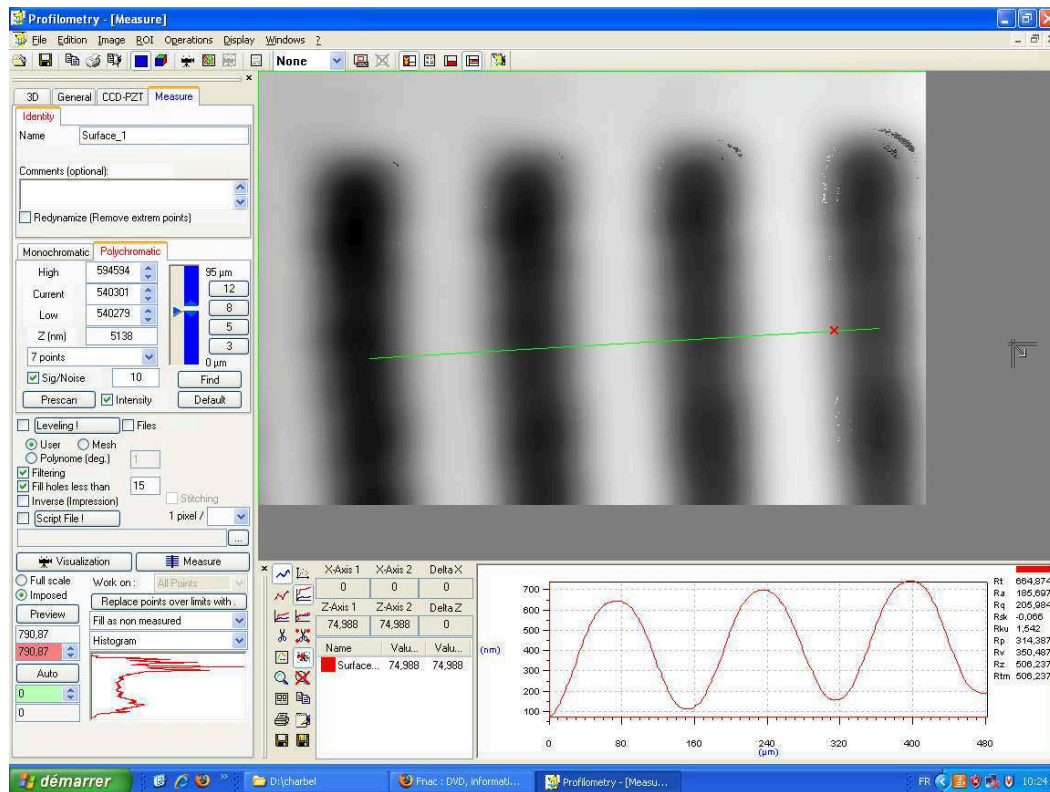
Profilometry - [Measure]

File Edition Image ROI Operations Display Windows ?

None

3D General CCD-PZT Measure

Identity

Name Surface_1

Comments (optional):

Redynamize (Remove extrem points)

Monochromatic Polychromatic

High 594594

Current 540301

Low 540279

Z (nm) 5138

7 points

Sig/Noise 10

Prescan Intensity

95 µm

12

8

5

3

0 µm

Find

Default

Leveling ! Files

User Mesh

Polynome (deg.) 1

Filtering

Fill holes less than 15

Inverse (Impression)

Stitching

Script File !

1 pixel /

...

Visualization

Measure

Full scale

Imposed

Work on : All Points

Preview

Replace points over limits with..

Fill as non measured

790,87

790,87

Histogram

Auto

0

0

| X-Axis 1 | X-Axis 2 | Delta X |
|---|---|---|
| 0 | 0 | 0 |
| Z-Axis 1 | Z-Axis 2 | Delta Z |
| 74,988 | 74,988 | 0 |

| Name | Valu... | Valu... |
|---|---|---|
| Surface... | 74,988 | 74,988 |

(nm)

700
600
500
400
300
200
100

0 80 160 240 (µm) 320 400 480

Rt 664,874
Ra 185,697
Rq 205,984
Rsk -0,066
Rku 1,542
Rp 314,387
Rv 350,487
Rz 506,237
Rtm 506,237

démarrer

D:\charbel

Fnac : DVD, informati...

Profilometry - [Measu...

FR 10:24